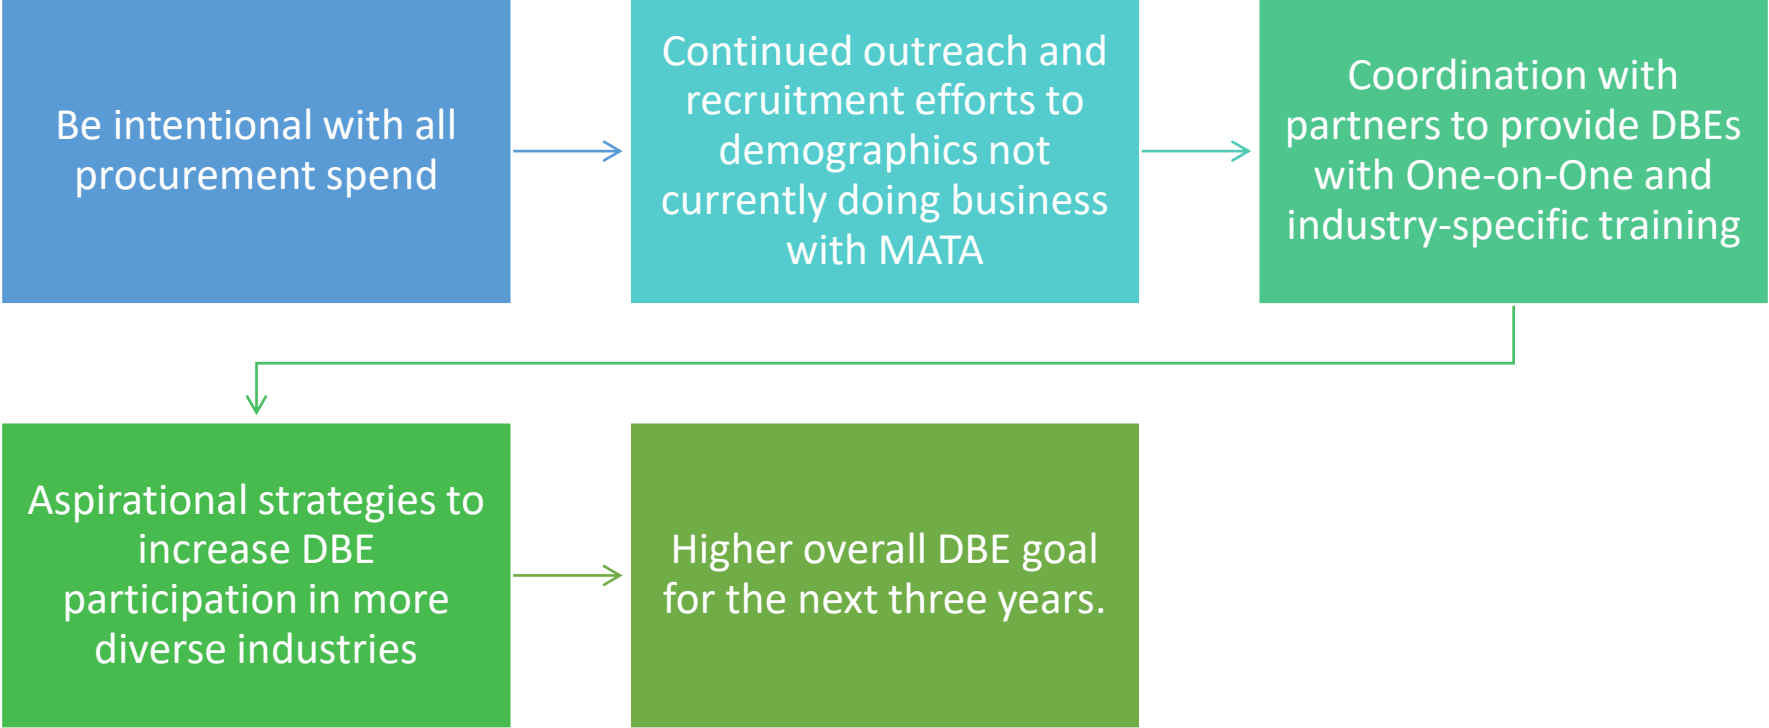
Be intentional with all procurement spend

Continued outreach and recruitment efforts to demographics not currently doing business with MATA

Coordination with partners to provide DBEs with One-on-One and industry-specific training

Aspirational strategies to increase DBE participation in more diverse industries

Higher overall DBE goal for the next three years.